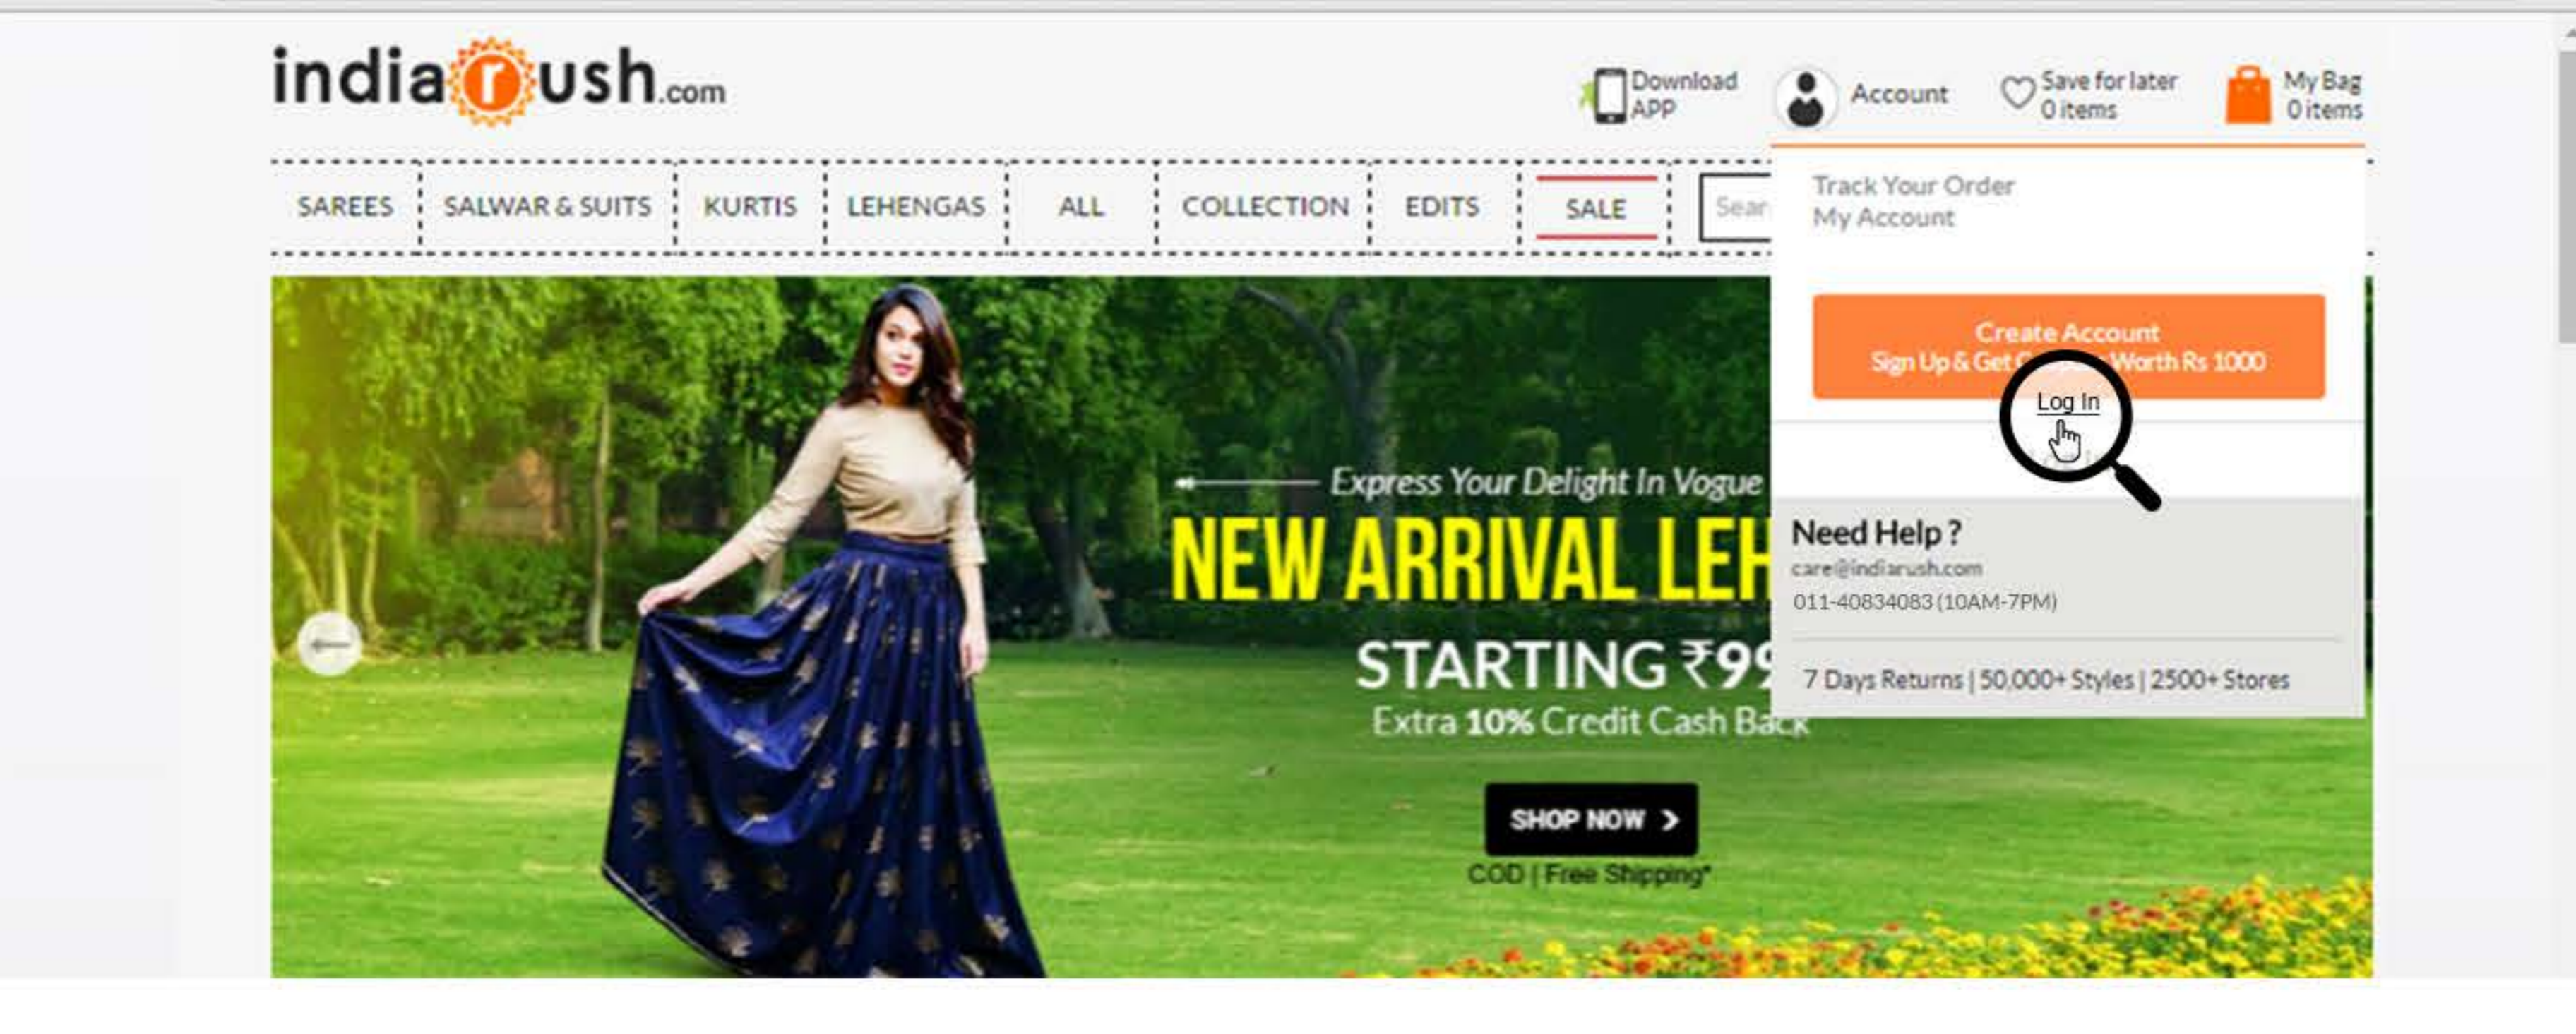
indiarush.com

Download APP

Account

Save for later 0 items

My Bag 0 items

SAREES | SALWAR & SUITS | KURTIS | LEHENGAS | ALL | COLLECTION | EDITS | SALE

Sear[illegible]

Track Your Order
My Account

Create Account
Sign Up & Get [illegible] Worth Rs 1000

Log In

Express Your Delight In Vogue
NEW ARRIVAL LEH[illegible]
STARTING ₹99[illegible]
Extra 10% Credit Cash Back

SHOP NOW >
COD | Free Shipping*

Need Help ?
care@indiarush.com
011-40834083 (10AM-7PM)

7 Days Returns | 50,000+ Styles | 2500+ Stores